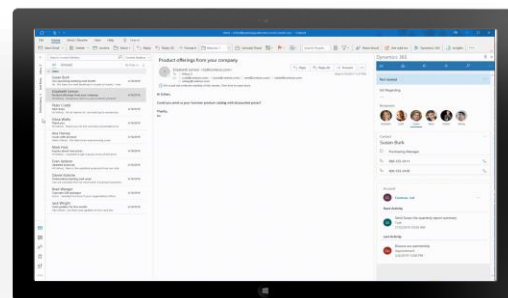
Product offerings from your company

Dynamics 365

Susan Burk

Hi Elliott,

Could you send us your 'on-site' product catalog with discounted prices?

Thanks,

Sue

Reply

Reply All

Forward

File

Home

Send / Receive

View

Help

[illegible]